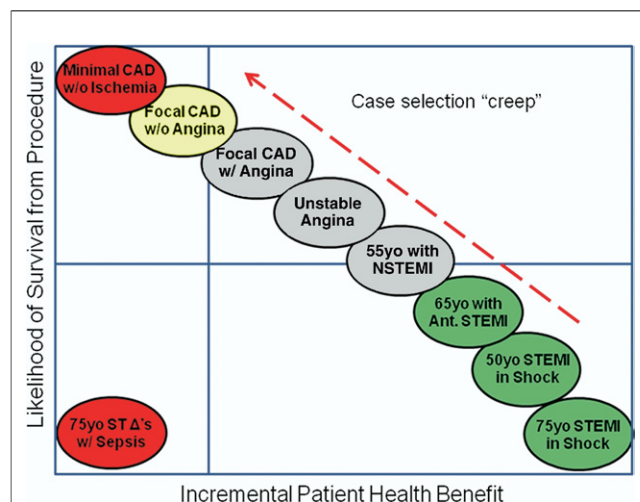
Likelihood of Survival from Procedure

Minimal CAD w/o Ischemia

Focal CAD w/o Angina

Case selection "creep"

Focal CAD w/ Angina

Unstable Angina

55yo with NSTEMI

65yo with Ant. STEMI

50yo STEMI in Shock

75yo ST Δ's w/ Sepsis

75yo STEMI in Shock

Incremental Patient Health Benefit